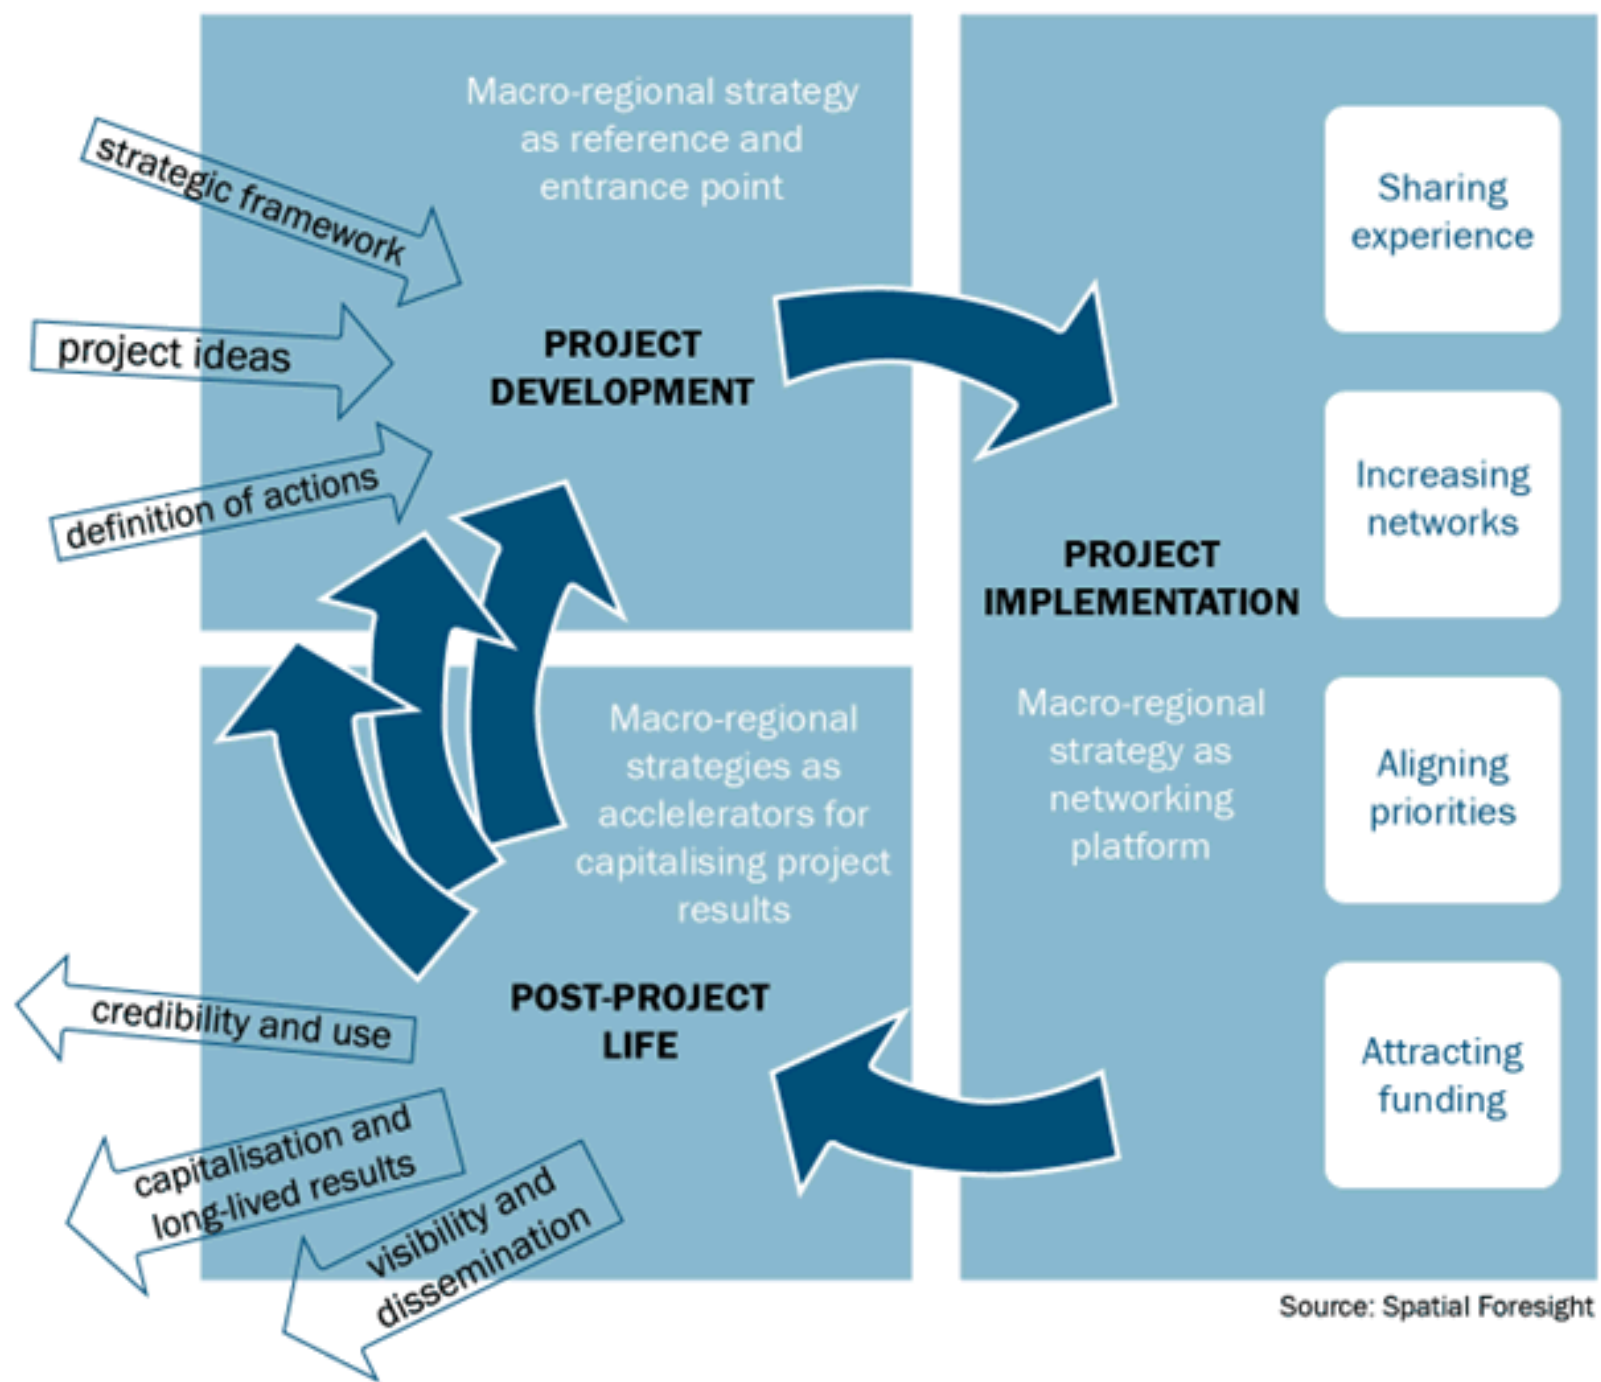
Macro-regional strategy as reference and entrance point

strategic framework

project ideas

definition of actions

PROJECT DEVELOPMENT

PROJECT IMPLEMENTATION

Sharing experience

Increasing networks

Aligning priorities

Attracting funding

Macro-regional strategy as networking platform

Macro-regional strategies as acclelerators for capitalising project results

POST-PROJECT LIFE

credibility and use

capitalisation and long-lived results

visibility and dissemination

Source: Spatial Foresight